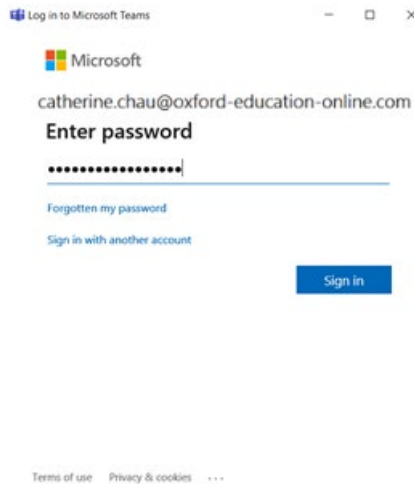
Log in to Microsoft Teams

Microsoft

catherine.chau@oxford-education-online.com

Enter password

••••••••••••••••••

Forgotten my password

Sign in with another account

Sign in

Terms of use Privacy & cookies ...